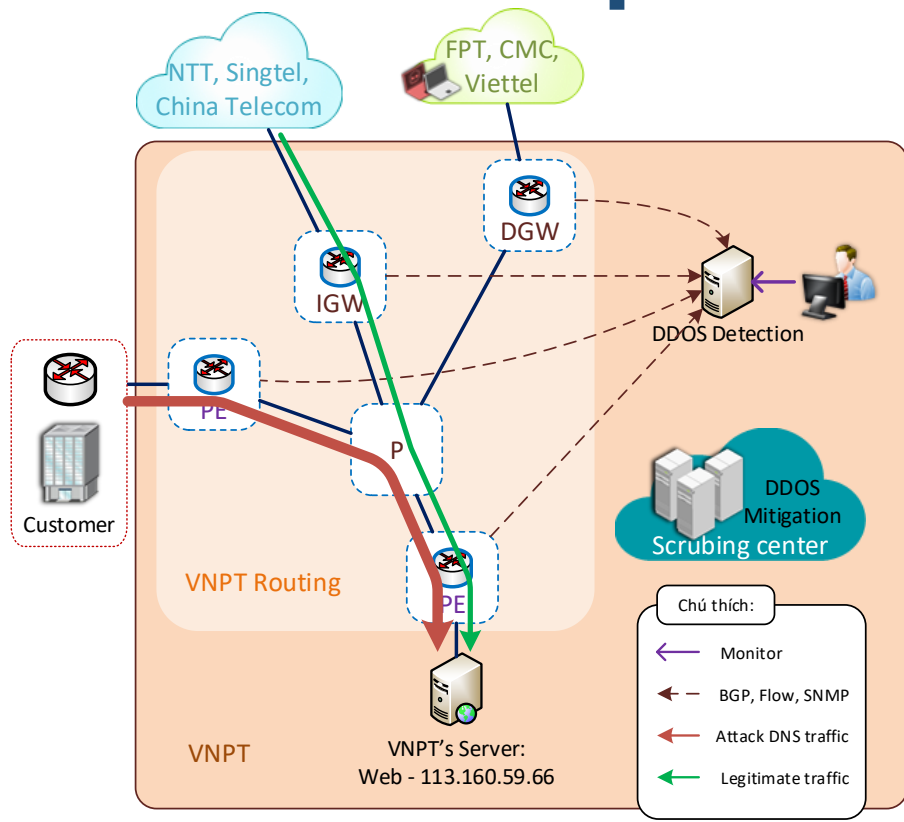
NTT, Singtel, China Telecom

FPT, CMC, Viettel

DGW

IGW

DDOS Detection

PE

P

Customer

DDOS Mitigation
Scrubing center

VNPT Routing

PE

Chú thích:

Monitor

BGP, Flow, SNMP

Attack DNS traffic

Legitimate traffic

VNPT

VNPT's Server:
Web - 113.160.59.66